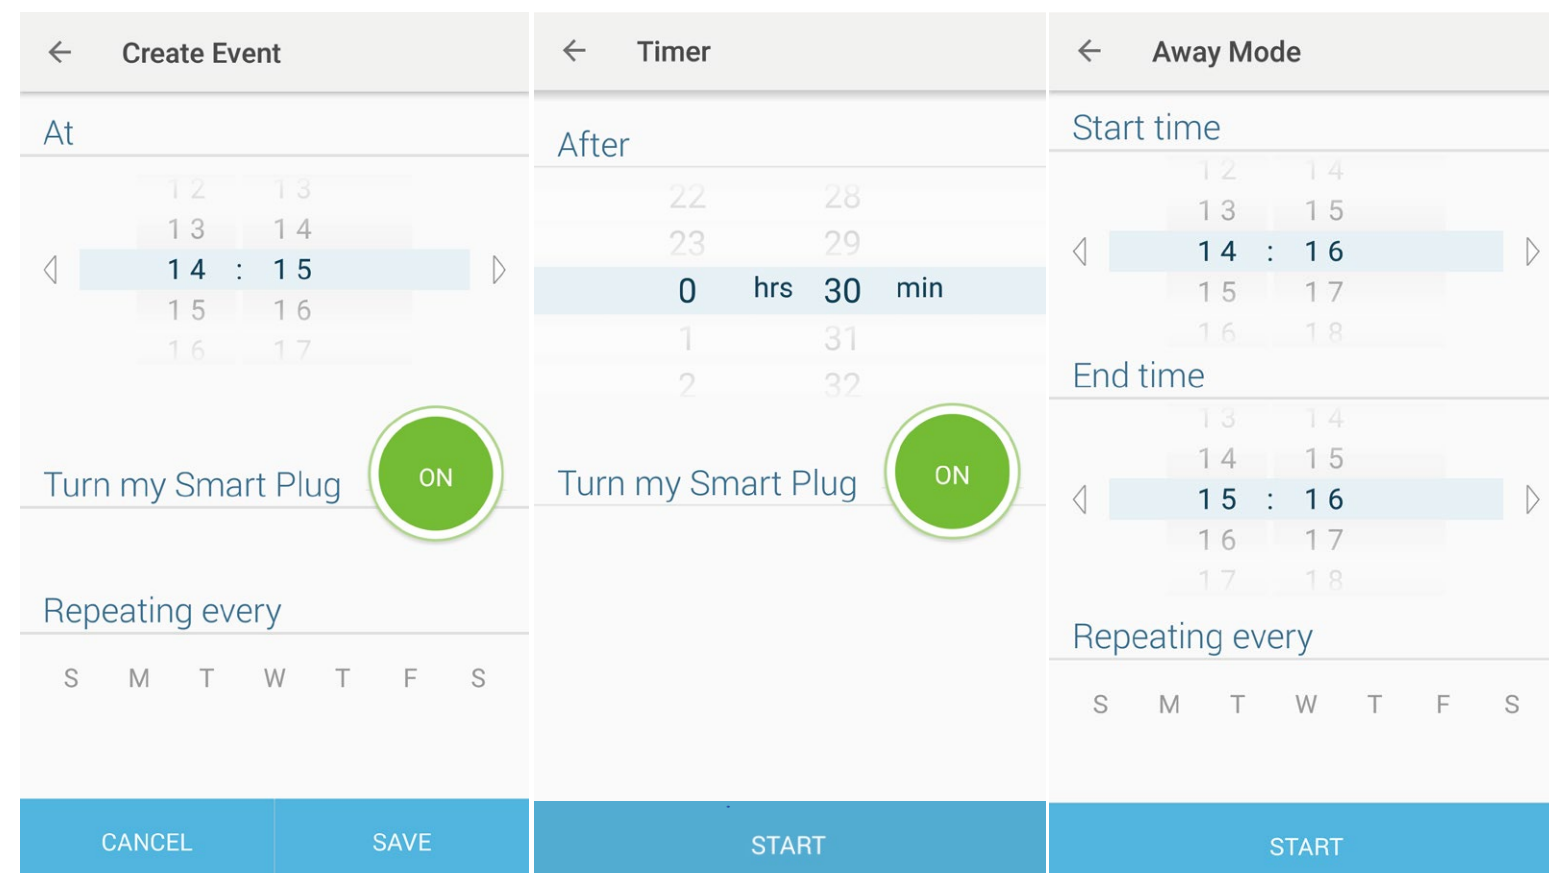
Create Event

At

12 13
13 14
14 : 15
15 16
16 17

Turn my Smart Plug ON

Repeating every

S M T W T F S

CANCEL SAVE

Timer

After

22 28
23 29
0 hrs 30 min
1 31
2 32

Turn my Smart Plug ON

START

Away Mode

Start time

12 14
13 15
14 : 16
15 17
16 18

End time

13 14
14 15
15 : 16
16 17
17 18

Repeating every

S M T W T F S

START